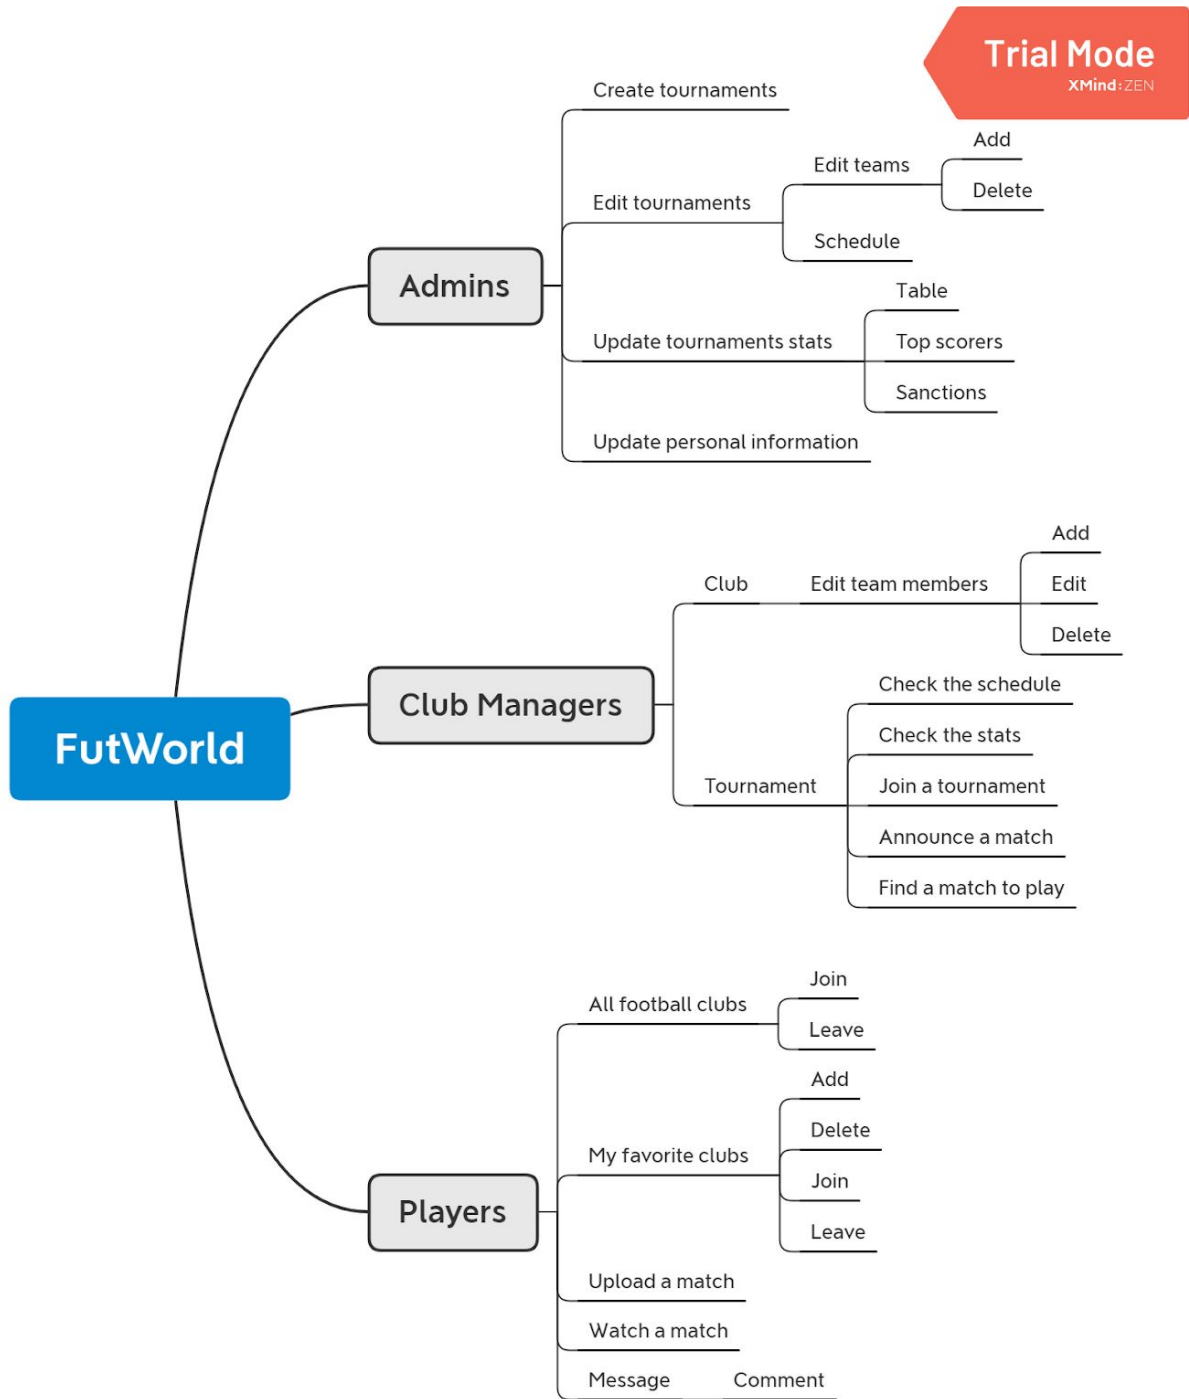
Trial Mode
XMind:ZEN

FutWorld

Admins
Create tournaments
Edit tournaments
Edit teams
Add
Delete
Schedule
Update tournaments stats
Table
Top scorers
Sanctions
Update personal information

Club Managers
Club
Edit team members
Add
Edit
Delete
Tournament
Check the schedule
Check the stats
Join a tournament
Announce a match
Find a match to play

Players
All football clubs
Join
Leave
My favorite clubs
Add
Delete
Join
Leave
Upload a match
Watch a match
Message
Comment